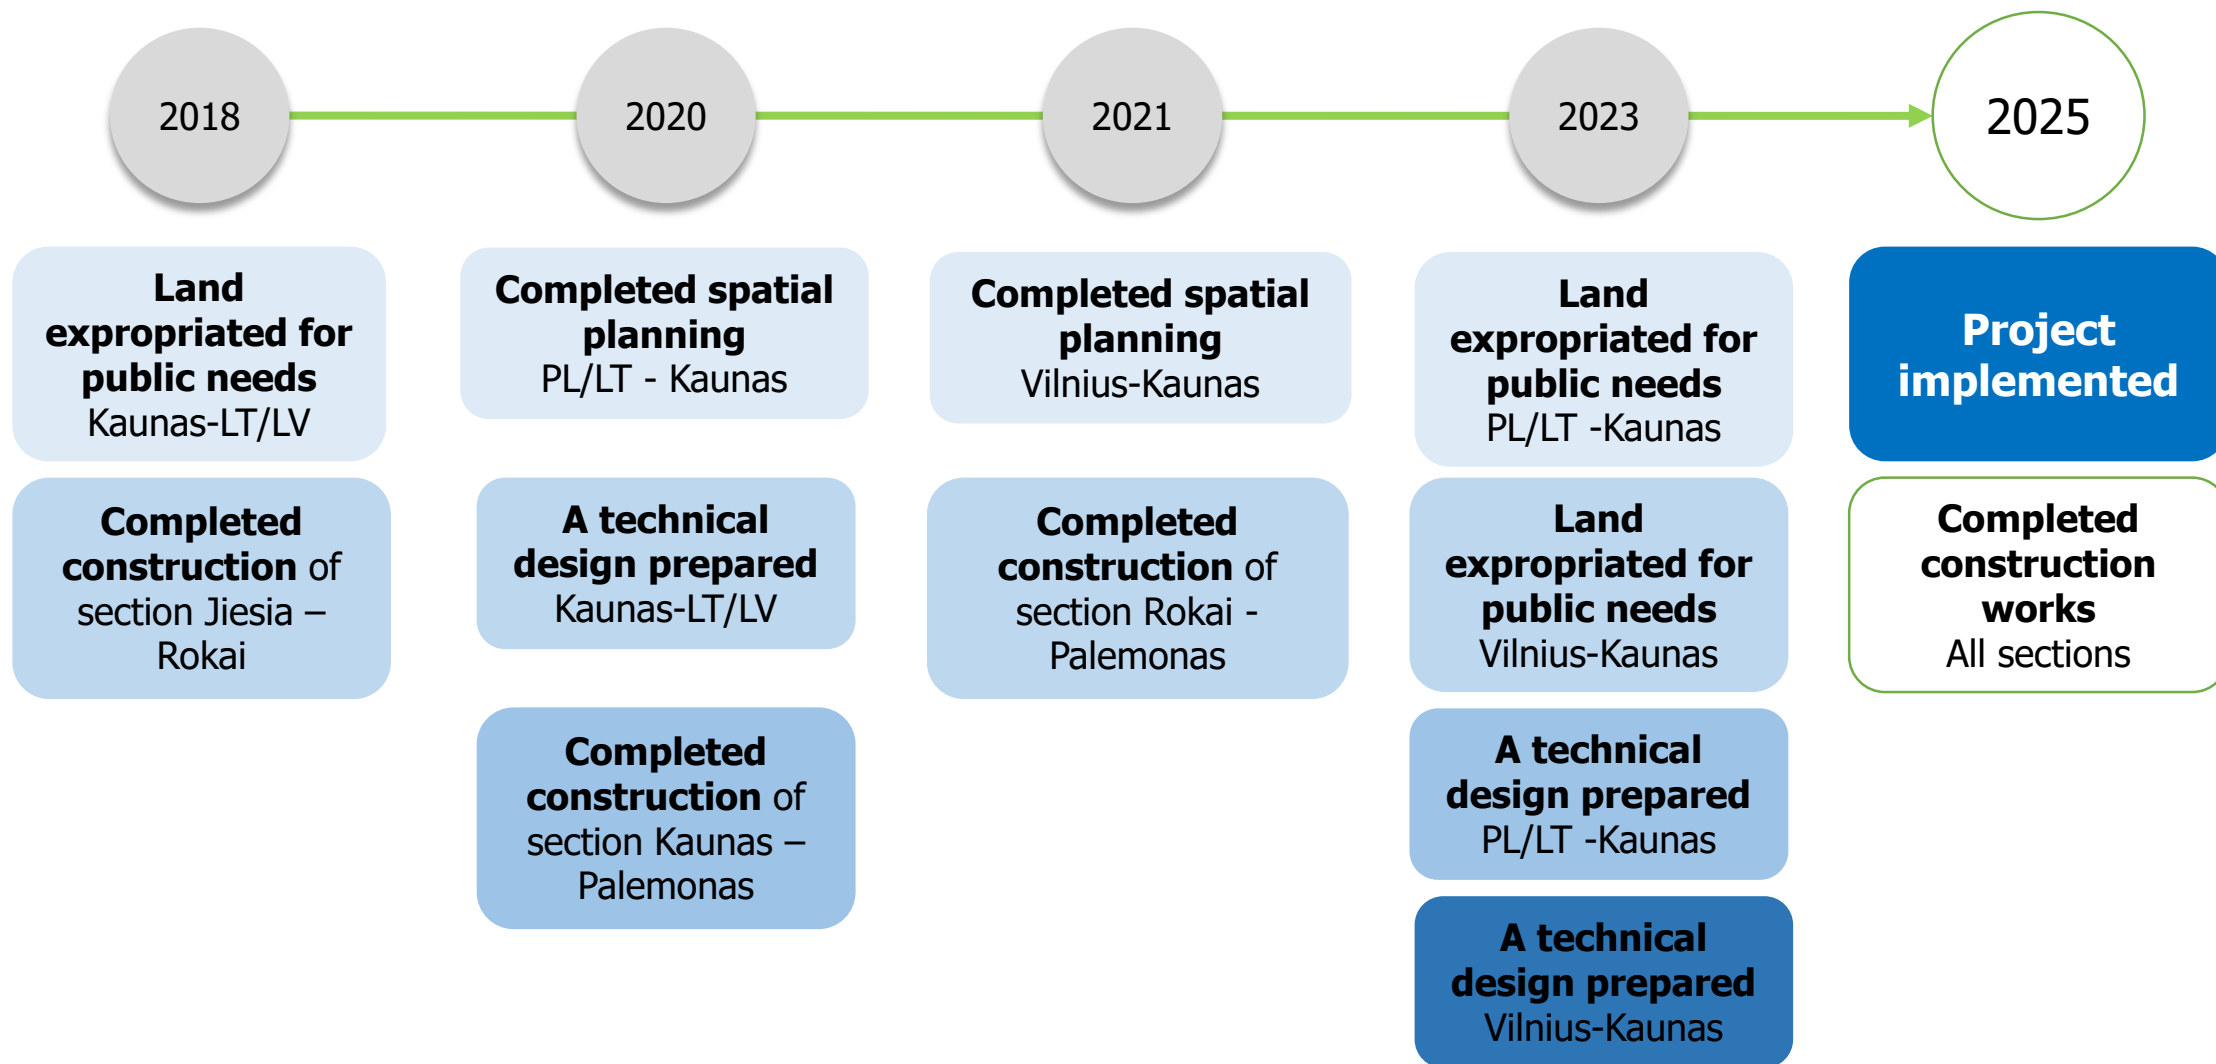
2018

Land expropriated for public needs Kaunas-LT/LV

Completed construction of section Jiesia – Rokai

2020

Completed spatial planning PL/LT - Kaunas

A technical design prepared Kaunas-LT/LV

Completed construction of section Kaunas – Palemonas

2021

Completed spatial planning Vilnius-Kaunas

Completed construction of section Rokai - Palemonas

2023

Land expropriated for public needs PL/LT -Kaunas

Land expropriated for public needs Vilnius-Kaunas

A technical design prepared PL/LT -Kaunas

A technical design prepared Vilnius-Kaunas

2025

Project implemented

Completed construction works All sections